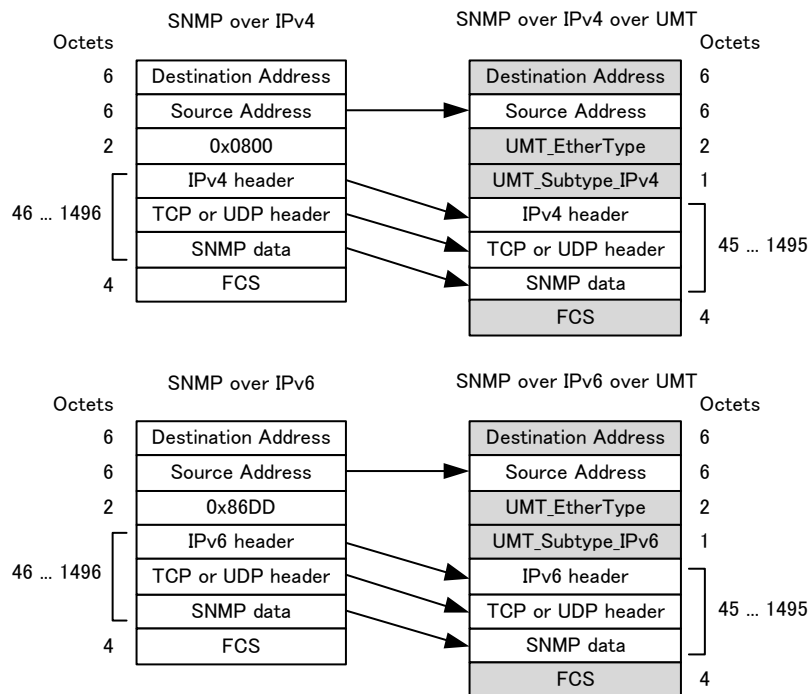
SNMP over IPv4

Octets

| Octets | SNMP over IPv4 |
|---|---|
| 6 | Destination Address |
| 6 | Source Address |
| 2 | 0x0800 |
| 46 ... 1496 | IPv4 header |
| | TCP or UDP header |
| | SNMP data |
| 4 | FCS |

SNMP over IPv4 over UMT

Octets

| SNMP over IPv4 over UMT | Octets |
|---|---|
| Destination Address | 6 |
| Source Address | 6 |
| UMT_EtherType | 2 |
| UMT_Subtype_IPv4 | 1 |
| IPv4 header | 45 ... 1495 |
| TCP or UDP header | |
| SNMP data | |
| FCS | 4 |

SNMP over IPv6

Octets

| Octets | SNMP over IPv6 |
|---|---|
| 6 | Destination Address |
| 6 | Source Address |
| 2 | 0x86DD |
| 46 ... 1496 | IPv6 header |
| | TCP or UDP header |
| | SNMP data |
| 4 | FCS |

SNMP over IPv6 over UMT

Octets

| SNMP over IPv6 over UMT | Octets |
|---|---|
| Destination Address | 6 |
| Source Address | 6 |
| UMT_EtherType | 2 |
| UMT_Subtype_IPv6 | 1 |
| IPv6 header | 45 ... 1495 |
| TCP or UDP header | |
| SNMP data | |
| FCS | 4 |